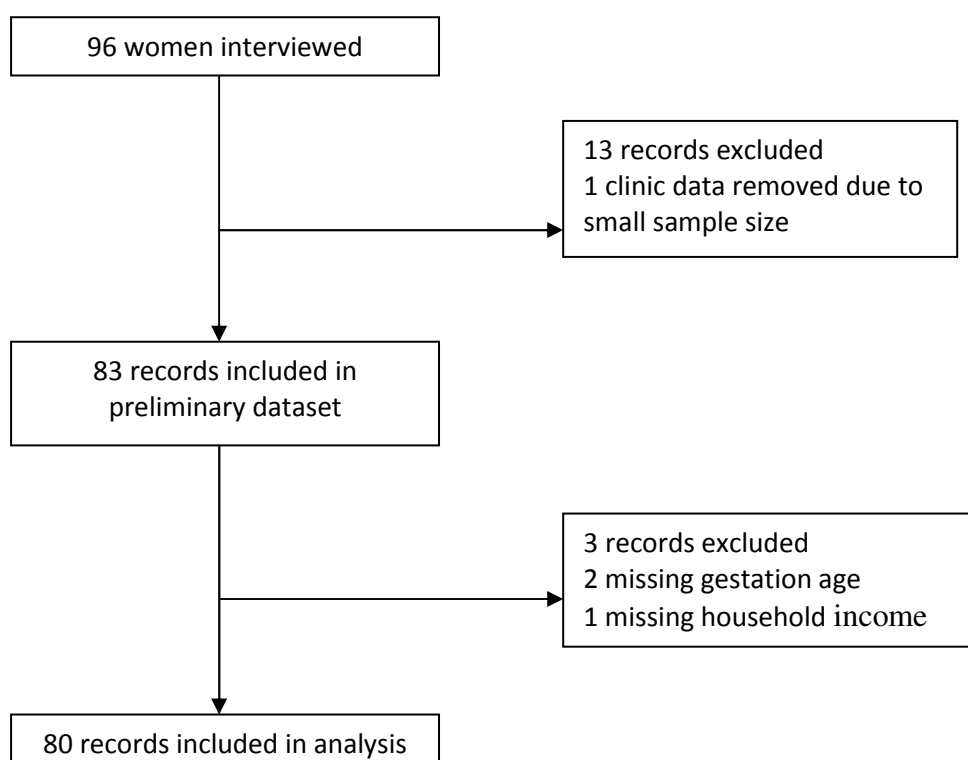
96 women interviewed

13 records excluded
1 clinic data removed due to small sample size

83 records included in preliminary dataset

3 records excluded
2 missing gestation age
1 missing household income

80 records included in analysis